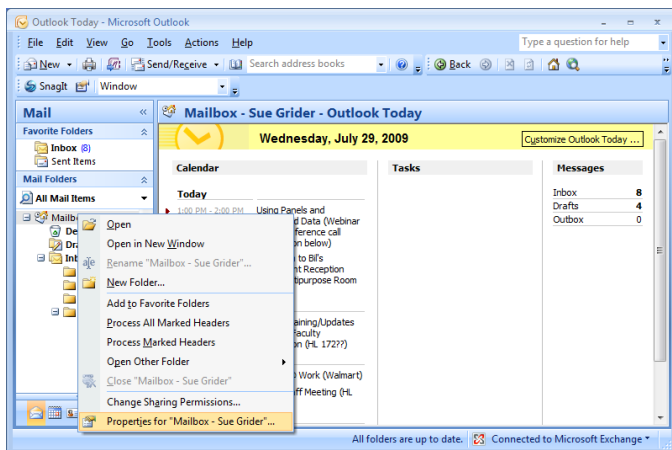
Outlook Today - Microsoft Outlook

File Edit View Go Tools Actions Help

Type a question for help

New Send/Receive Search address books Back

SnagIt Window

Mail

Favorite Folders

Inbox (8)

Sent Items

Mail Folders

All Mail Items

Mailb

De

Dra

Inb

Mailbox - Sue Grider - Outlook Today

Wednesday, July 29, 2009

Customize Outlook Today ...

Calendar

Today

1:00 PM - 2:00 PM Using Panels and

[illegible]d Data (Webinar

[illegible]ference call

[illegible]n below)

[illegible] to Bil's

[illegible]nt Reception

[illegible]ltipurpose Room

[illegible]aining/Updates

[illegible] Faculty

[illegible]n (HL 172??)

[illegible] Work (Walmart)

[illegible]ff Meeting (HL

Tasks

Messages

| | |
|---|---|
| Inbox | 8 |
| Drafts | 4 |
| Outbox | 0 |

Open

Open in New Window

Rename "Mailbox - Sue Grider"...

New Folder...

Add to Favorite Folders

Process All Marked Headers

Process Marked Headers

Open Other Folder

Close "Mailbox - Sue Grider"

Change Sharing Permissions...

Properties for "Mailbox - Sue Grider"...

All folders are up to date.

Connected to Microsoft Exchange